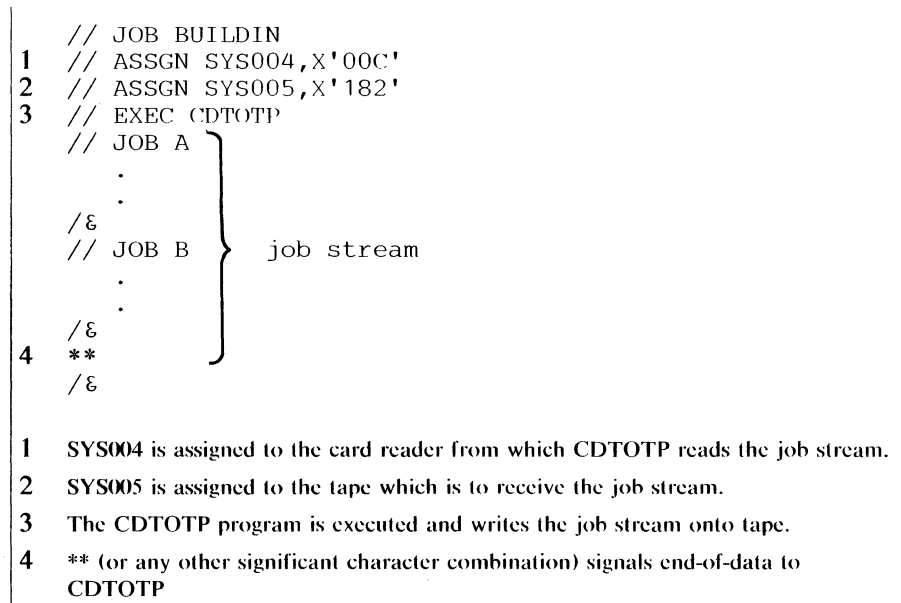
// JOB BUILDIN
1 // ASSGN SYS004,X'00C'
2 // ASSGN SYS005,X'182'
3 // EXEC CDTOTP
// JOB A
.
.
/&
// JOB B
.
.
/&
4 **
/&

job stream

1 SYS004 is assigned to the card reader from which CDTOTP reads the job stream.

2 SYS005 is assigned to the tape which is to receive the job stream.

3 The CDTOTP program is executed and writes the job stream onto tape.

4 ** (or any other significant character combination) signals end-of-data to CDTOTP